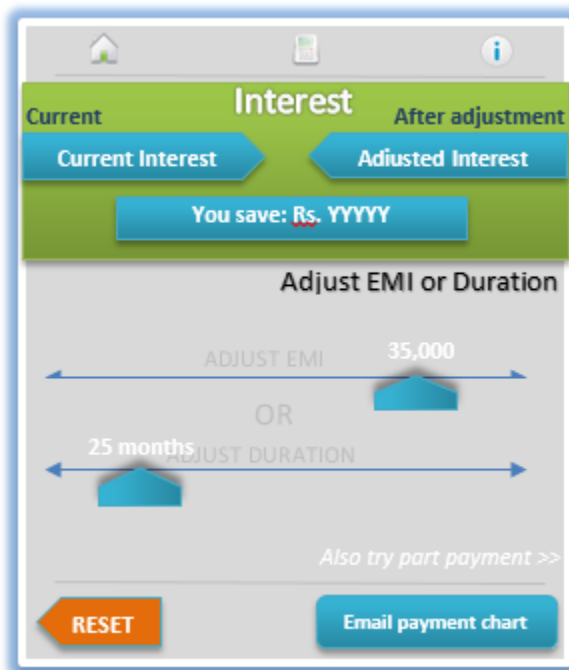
Interest
Current
After adjustment
Current Interest
Adiusted Interest
You save: Rs. YYYYY

Adjust EMI or Duration

ADJUST EMI
35,000

OR

25 months
ADJUST DURATION

Also try part payment >>

RESET
Email payment chart